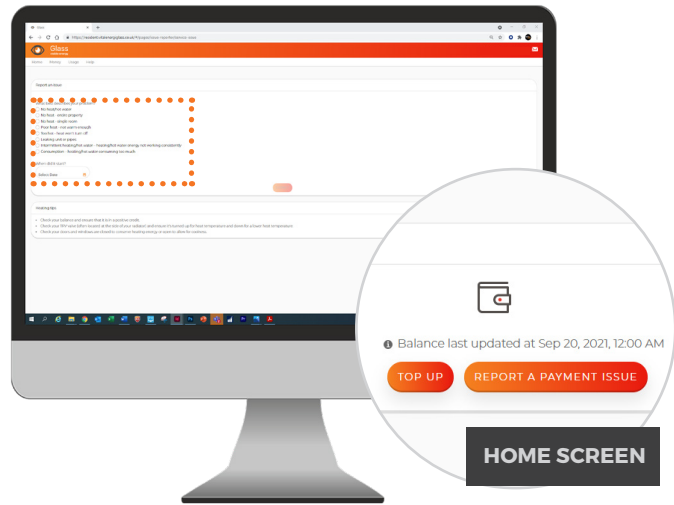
Glass

Home Billing Usage Help

Report an issue

No heat/hot water
No heat - entire property
No heat - single room
Poor heat - not warm enough
Too hot - heat won't turn off
Leaking unit or pipes
Intermittent heating/hot water - heating/hot water one day, not working consistently
Consumption - heating/hot water consuming too much

When did it start?

Select Date

Heating tips

Balance last updated at Sep 20, 2021, 12:00 AM

TOP UP

REPORT A PAYMENT ISSUE

HOME SCREEN